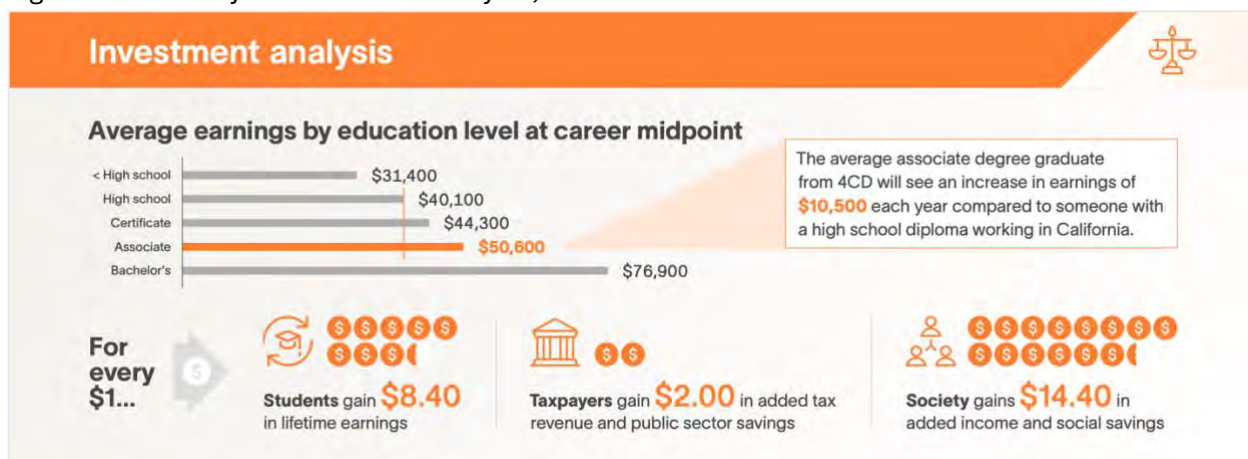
Investment analysis

Average earnings by education level at career midpoint

| | |
|---|---|
| < High school | $31,400 |
| High school | $40,100 |
| Certificate | $44,300 |
| Associate | $50,600 |
| Bachelor's | $76,900 |

The average associate degree graduate from 4CD will see an increase in earnings of $10,500 each year compared to someone with a high school diploma working in California.

For every $1...

$

Students gain $8.40 in lifetime earnings

Taxpayers gain $2.00 in added tax revenue and public sector savings

Society gains $14.40 in added income and social savings